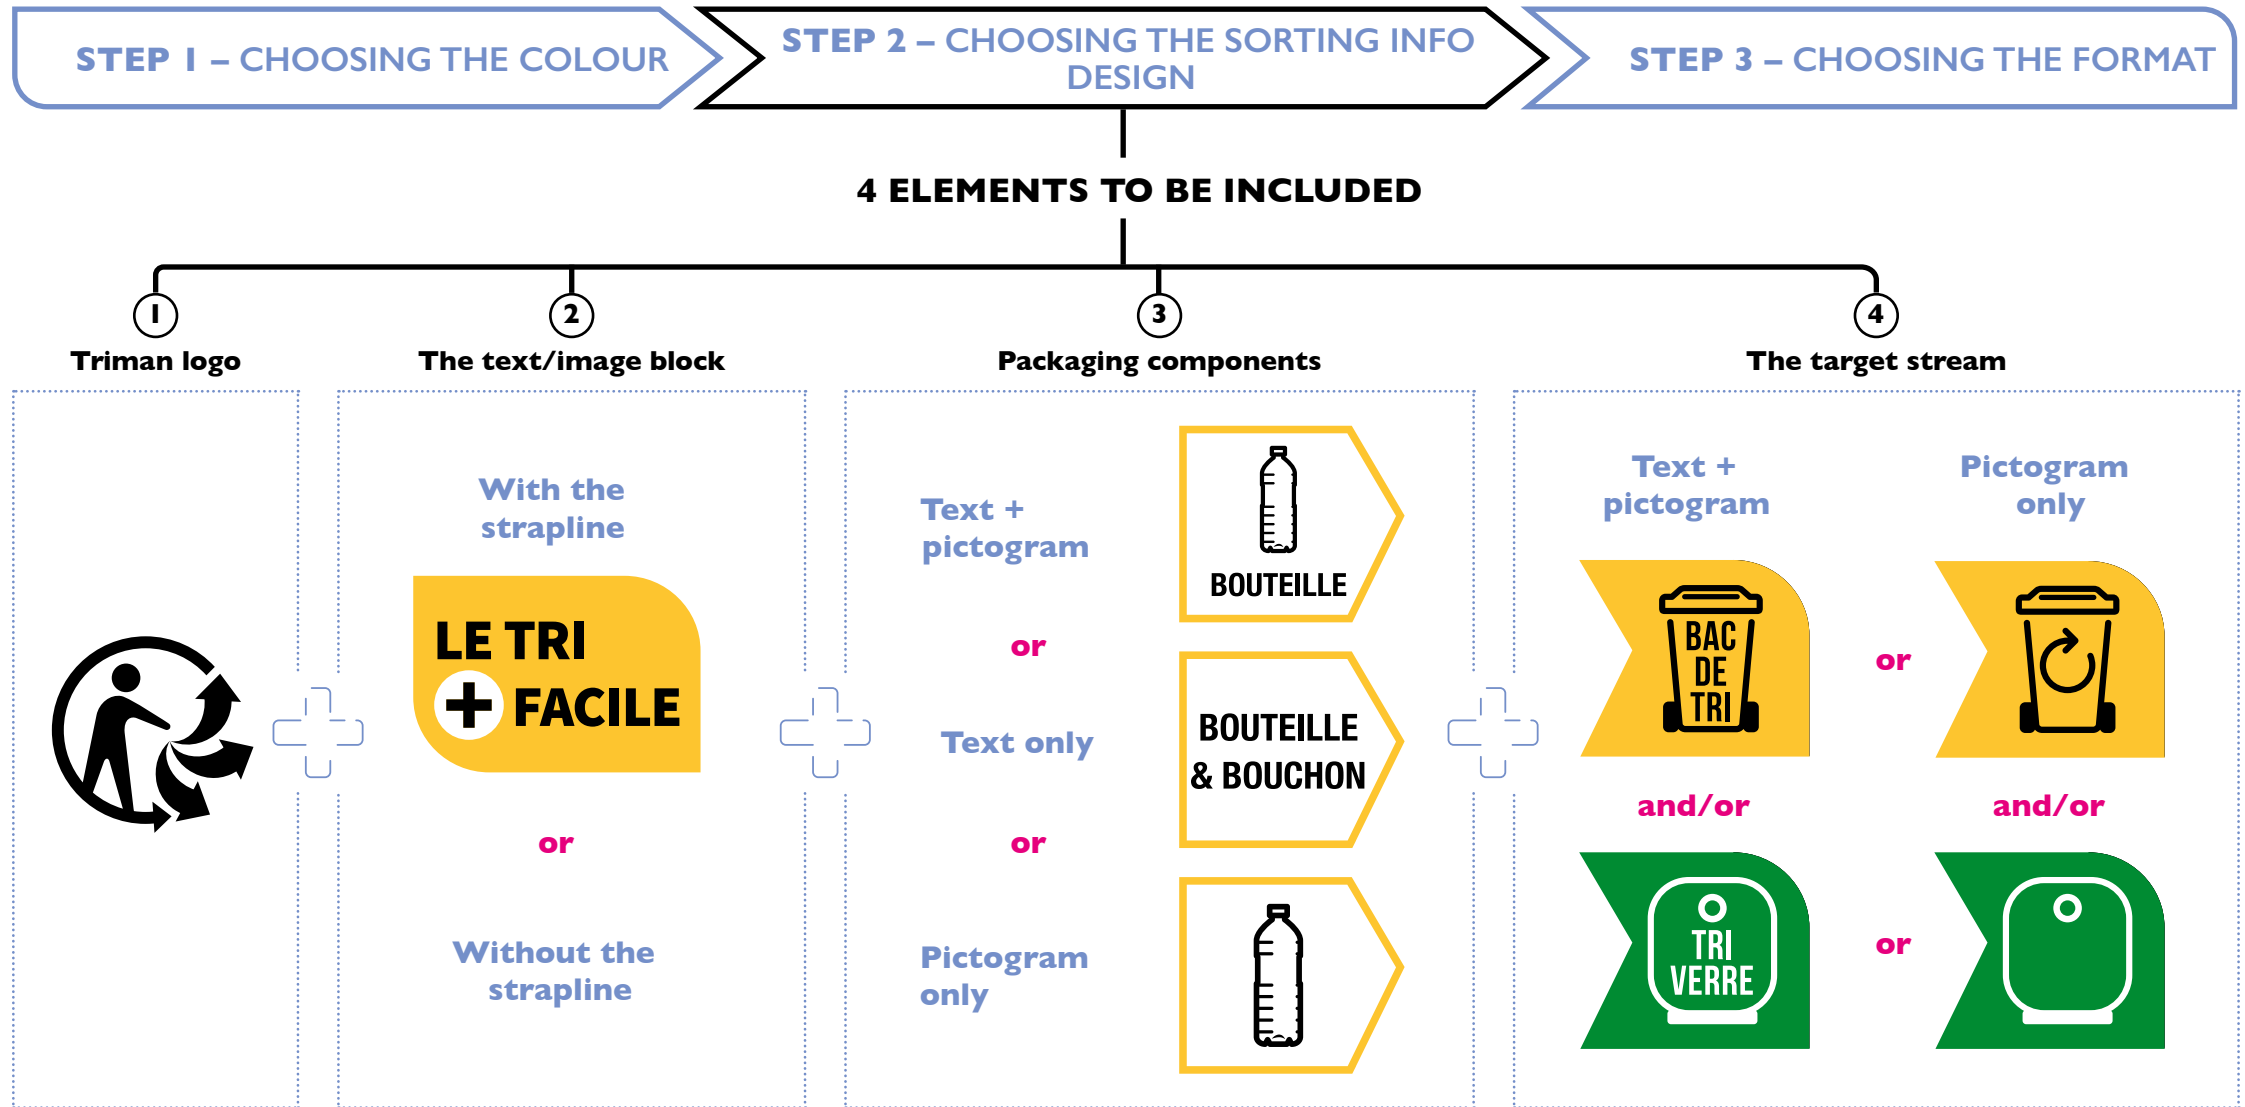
STEP 1 – CHOOSING THE COLOUR

STEP 2 – CHOOSING THE SORTING INFO DESIGN

STEP 3 – CHOOSING THE FORMAT

4 ELEMENTS TO BE INCLUDED

1
Triman logo

2
The text/image block

3
Packaging components

4
The target stream

With the strapline

LE TRI
+ FACILE

or

Without the strapline

Text + pictogram

BOUTEILLE

or

Text only

BOUTEILLE & BOUCHON

or

Pictogram only

Text + pictogram

Pictogram only

BAC DE TRI

or

and/or

and/or

TRI VERRE

or